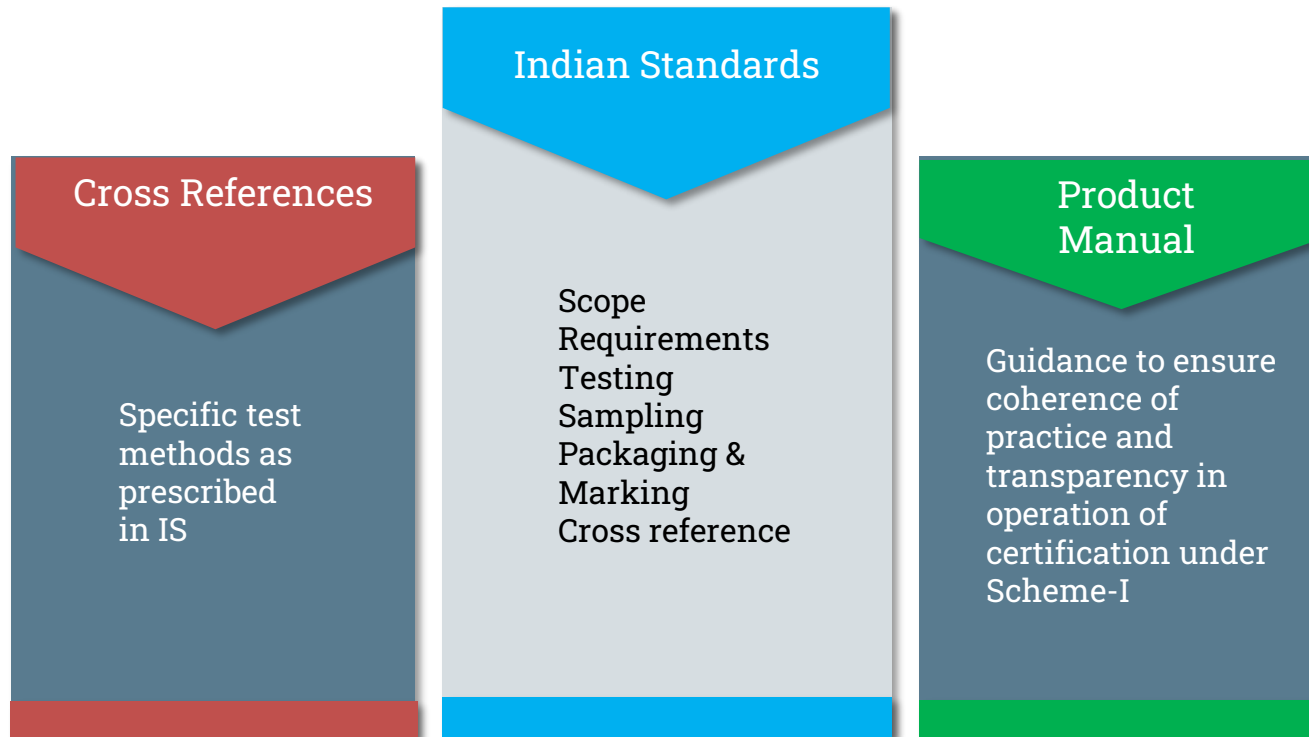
Cross References

Specific test methods as prescribed in IS

Indian Standards

Scope
Requirements
Testing
Sampling
Packaging & Marking
Cross reference

Product Manual

Guidance to ensure coherence of practice and transparency in operation of certification under Scheme-I